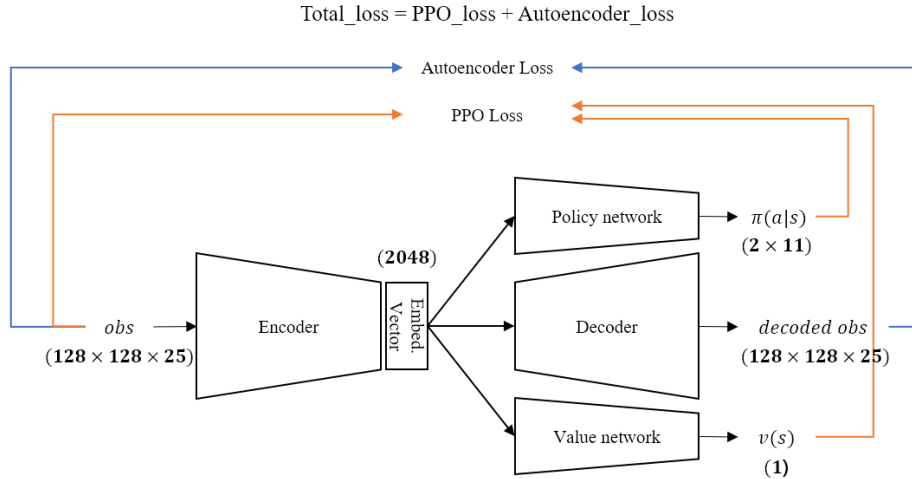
Total_loss = PPO_loss + Autoencoder_loss

Autoencoder Loss

PPO Loss

Policy network

$\pi(a|s)$
$(\mathbf{2} \times \mathbf{11})$

$(\mathbf{2048})$

$obs$
$(\mathbf{128} \times \mathbf{128} \times \mathbf{25})$

Encoder

Embed. Vector

Decoder

$decoded\ obs$
$(\mathbf{128} \times \mathbf{128} \times \mathbf{25})$

Value network

$v(s)$
$(\mathbf{1})$